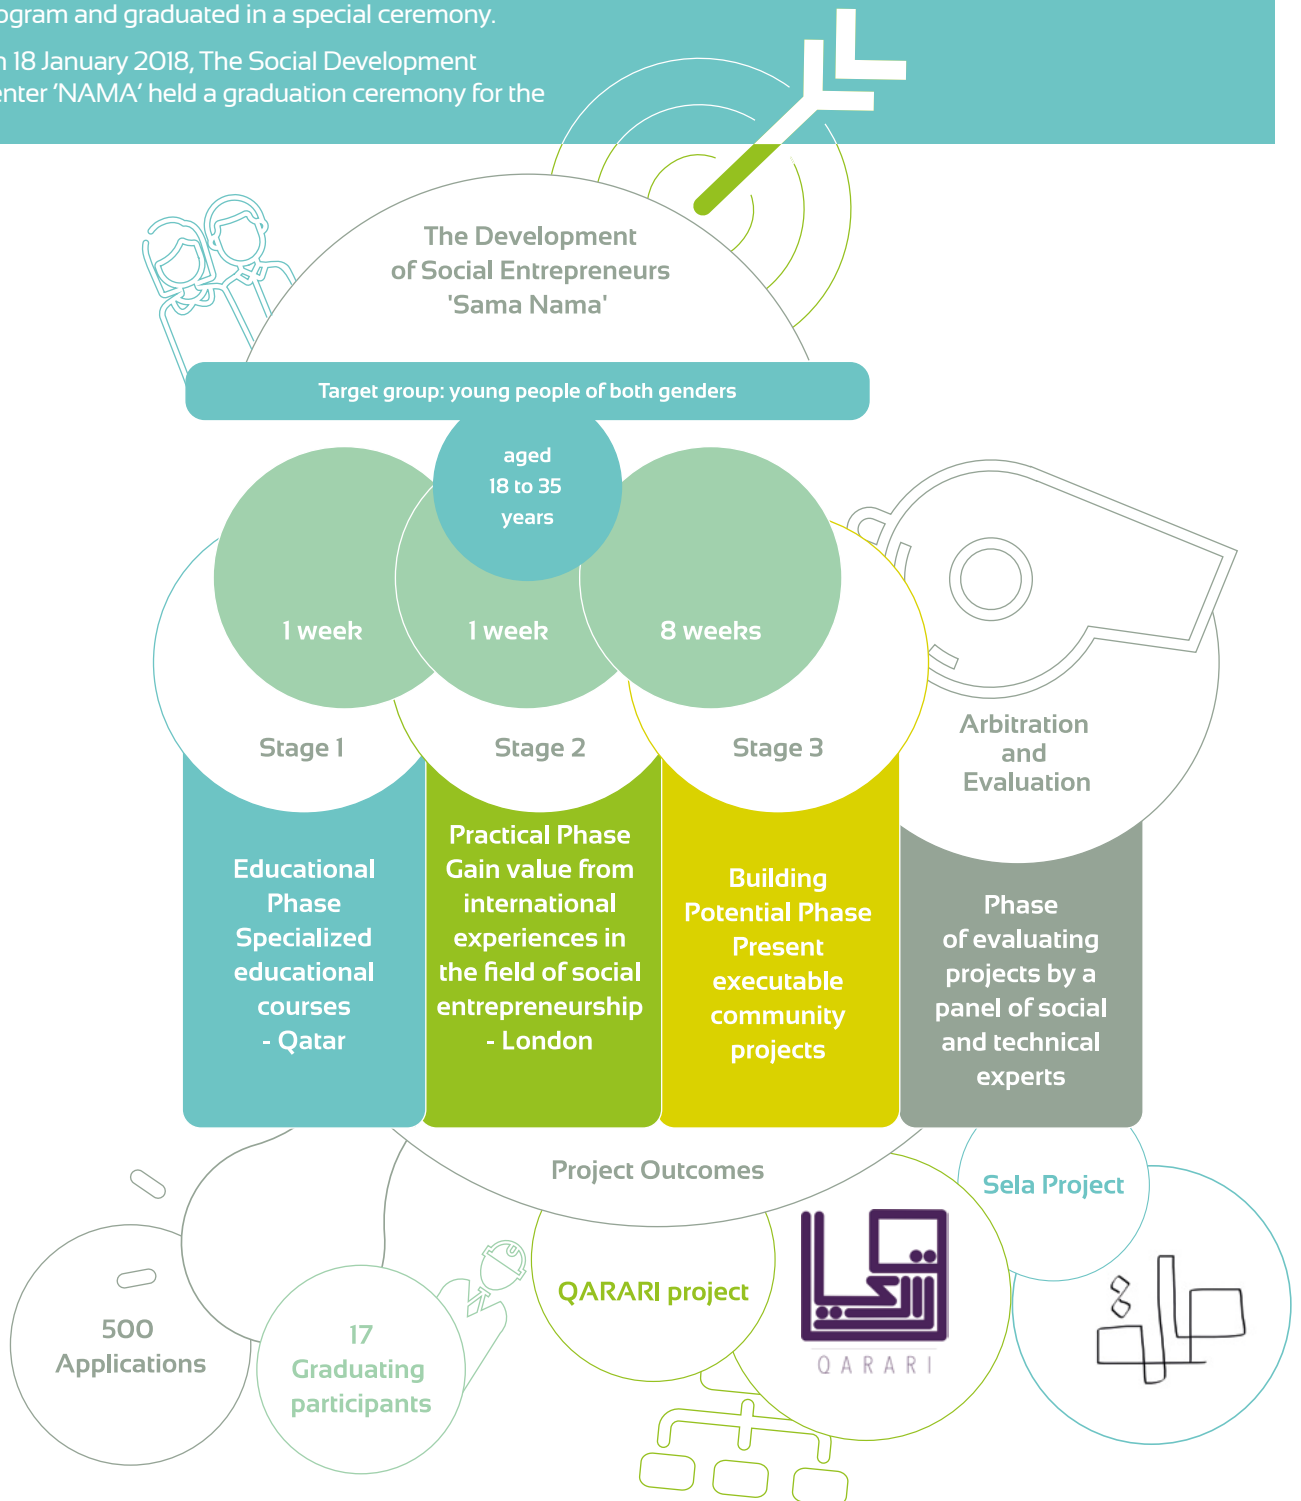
ogram and graduated in a special ceremony.

n 18 January 2018, The Social Development enter 'NAMA' held a graduation ceremony for the

The Development of Social Entrepreneurs 'Sama Nama'

Target group: young people of both genders

aged 18 to 35 years

1 week

1 week

8 weeks

Stage 1

Stage 2

Stage 3

Arbitration and Evaluation

Educational Phase Specialized educational courses - Qatar

Practical Phase Gain value from international experiences in the field of social entrepreneurship - London

Building Potential Phase Present executable community projects

Phase of evaluating projects by a panel of social and technical experts

Project Outcomes

Sela Project

500 Applications

17 Graduating participants

QARARI project

QARARI